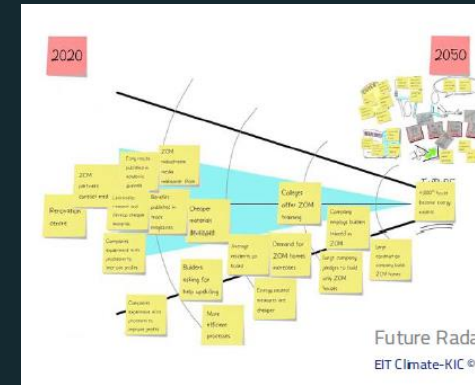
2020

2050

Recognition desired

ZOM particulars

ZOM manufacturers

Colleges offer ZOM training

Cheaper materials available

Builders asking for help upskilling

Demand for ZOM homes

More efficient processes

Energy neutral residents are cheaper

Future Rada

EIT Climate-KIC ©